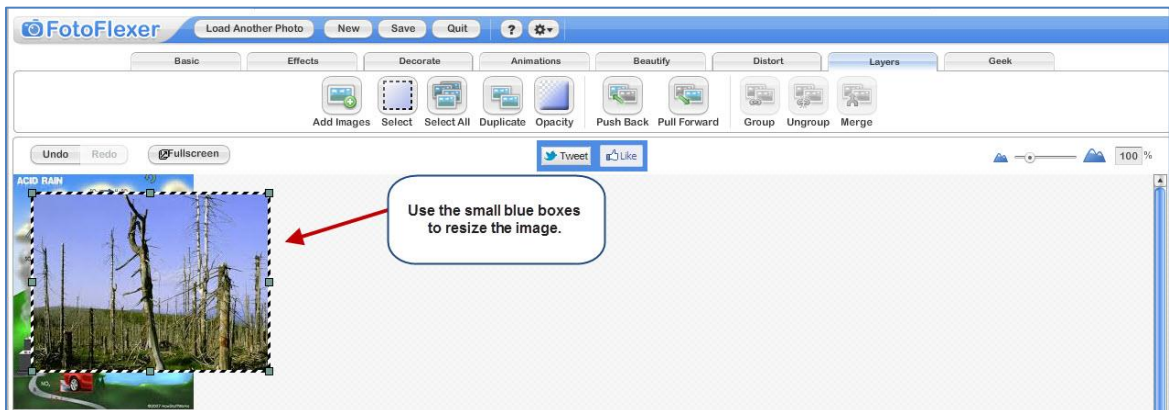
FotoFlexer Load Another Photo New Save Quit ?

Basic Effects Decorate Animations Beautify Distort Layers Geek

Add Images Select Select All Duplicate Opacity Push Back Pull Forward Group Ungroup Merge

Undo Redo Fullscreen

Tweet Like

100 %

ACID RAIN

Use the small blue boxes to resize the image.